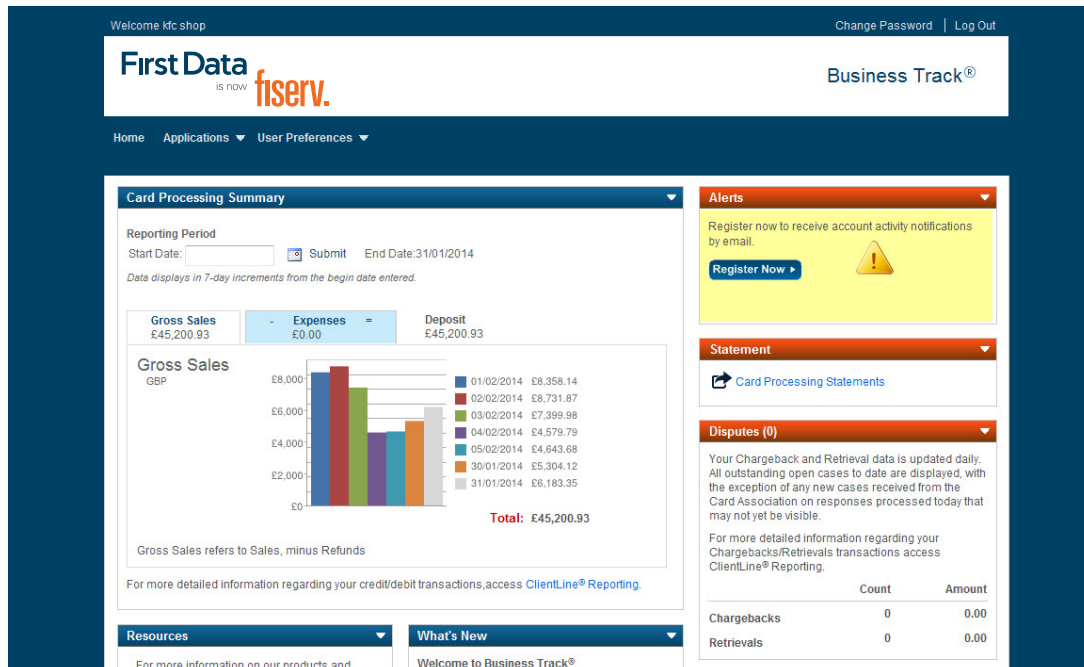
Welcome kfc shop

Change Password | Log Out

First Data is now fiserv.

Business Track®

Home Applications ▼ User Preferences ▼

Card Processing Summary

Reporting Period

Start Date: Submit End Date:31/01/2014

Data displays in 7-day increments from the begin date entered.

| Gross Sales £45,200.93 | - Expenses = £0.00 | Deposit £45,200.93 |
|---|---|---|

Gross Sales
GBP

£8,000
£6,000
£4,000
£2,000
£0

| 01/02/2014 | £8,358.14 |
|---|---|
| 02/02/2014 | £8,731.87 |
| 03/02/2014 | £7,399.98 |
| 04/02/2014 | £4,579.79 |
| 05/02/2014 | £4,643.68 |
| 30/01/2014 | £5,304.12 |
| 31/01/2014 | £6,183.35 |

Total: £45,200.93

Gross Sales refers to Sales, minus Refunds

For more detailed information regarding your credit/debit transactions,access ClientLine® Reporting.

Alerts

Register now to receive account activity notifications by email.

Register Now ▸

Statement

Card Processing Statements

Disputes (0)

Your Chargeback and Retrieval data is updated daily. All outstanding open cases to date are displayed, with the exception of any new cases received from the Card Association on responses processed today that may not yet be visible.

For more detailed information regarding your Chargebacks/Retrievals transactions access ClientLine® Reporting.

| | Count | Amount |
|---|---|---|
| Chargebacks | 0 | 0.00 |
| Retrievals | 0 | 0.00 |

Resources

For more information on our products and

What's New

Welcome to Business Track®